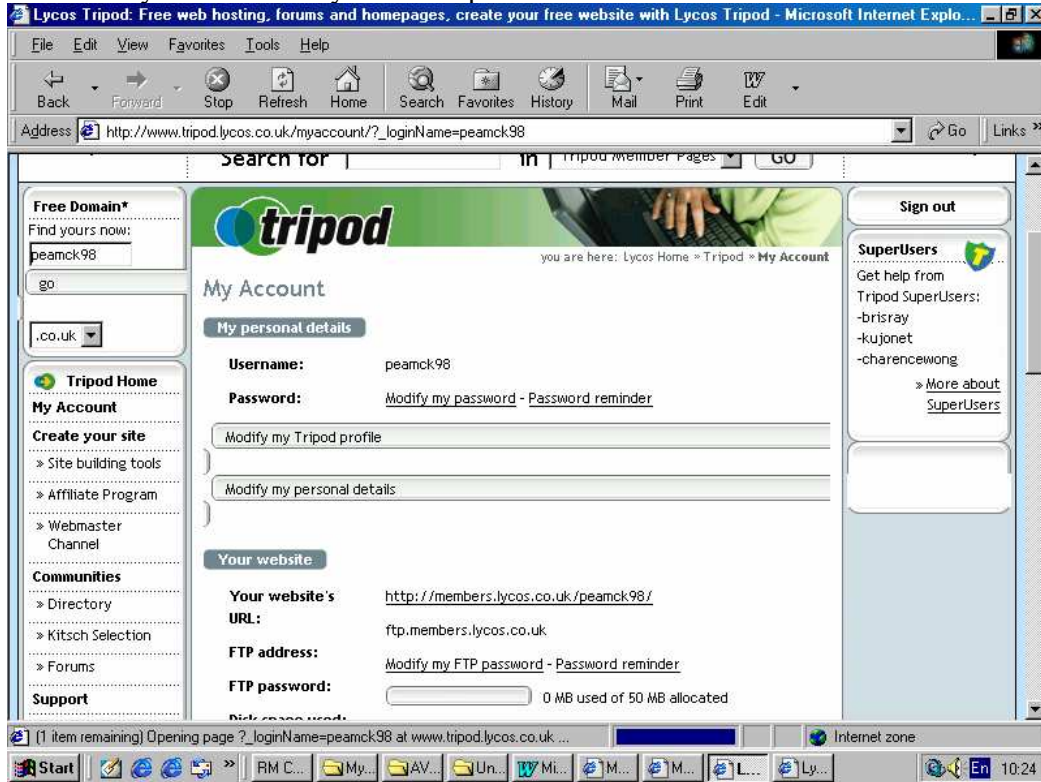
Lycos Tripod: Free web hosting, forums and homepages, create your free website with Lycos Tripod - Microsoft Internet Explo...

File Edit View Favorites Tools Help

Back Forward Stop Refresh Home Search Favorites History Mail Print Edit

Address http://www.tripod.lycos.co.uk/myaccount/?_loginName=peamck98 Go Links

Search for in Tripod Member Pages GO

Free Domain*
Find yours now:
peamck98
go
.co.uk

Tripod Home
My Account
Create your site
» Site building tools
» Affiliate Program
» Webmaster Channel
Communities
» Directory
» Kitsch Selection
» Forums
Support

tripod

you are here: Lycos Home » Tripod » My Account

My Account

My personal details

Username: peamck98

Password: Modify my password - Password reminder

Modify my Tripod profile

Modify my personal details

Your website

Your website's URL: http://members.lycos.co.uk/peamck98/

FTP address: ftp.members.lycos.co.uk

FTP password: Modify my FTP password - Password reminder

0 MB used of 50 MB allocated

Sign out

SuperUsers
Get help from Tripod SuperUsers:
-brisray
-kujonet
-charencewong
» More about SuperUsers

(1 item remaining) Opening page ?_loginName=peamck98 at www.tripod.lycos.co.uk ...
Internet zone

Start RM C... My... AV... Un... Mi... M... M... L... Ly... En 10:24